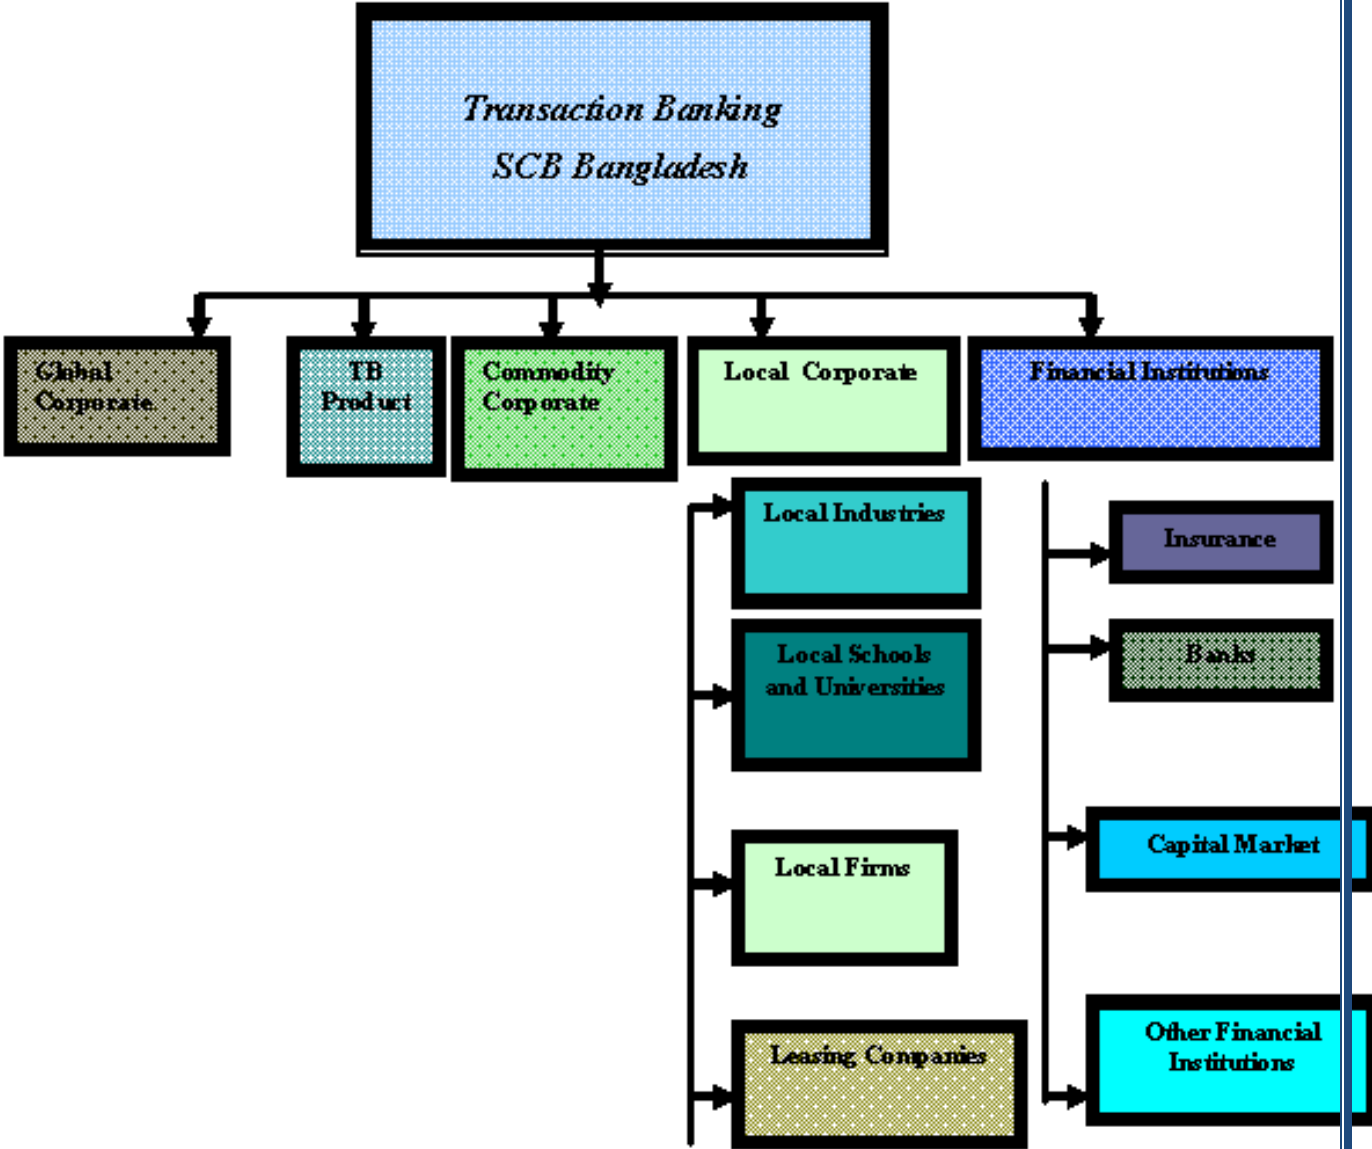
Transaction Banking
SCB Bangladesh

Global Corporate

TB Product

Commodity Corporate

Local Corporate

Financial Institutions

Local Industries

Local Schools and Universities

Local Firms

Leasing Companies

Insurance

Banks

Capital Market

Other Financial Institutions